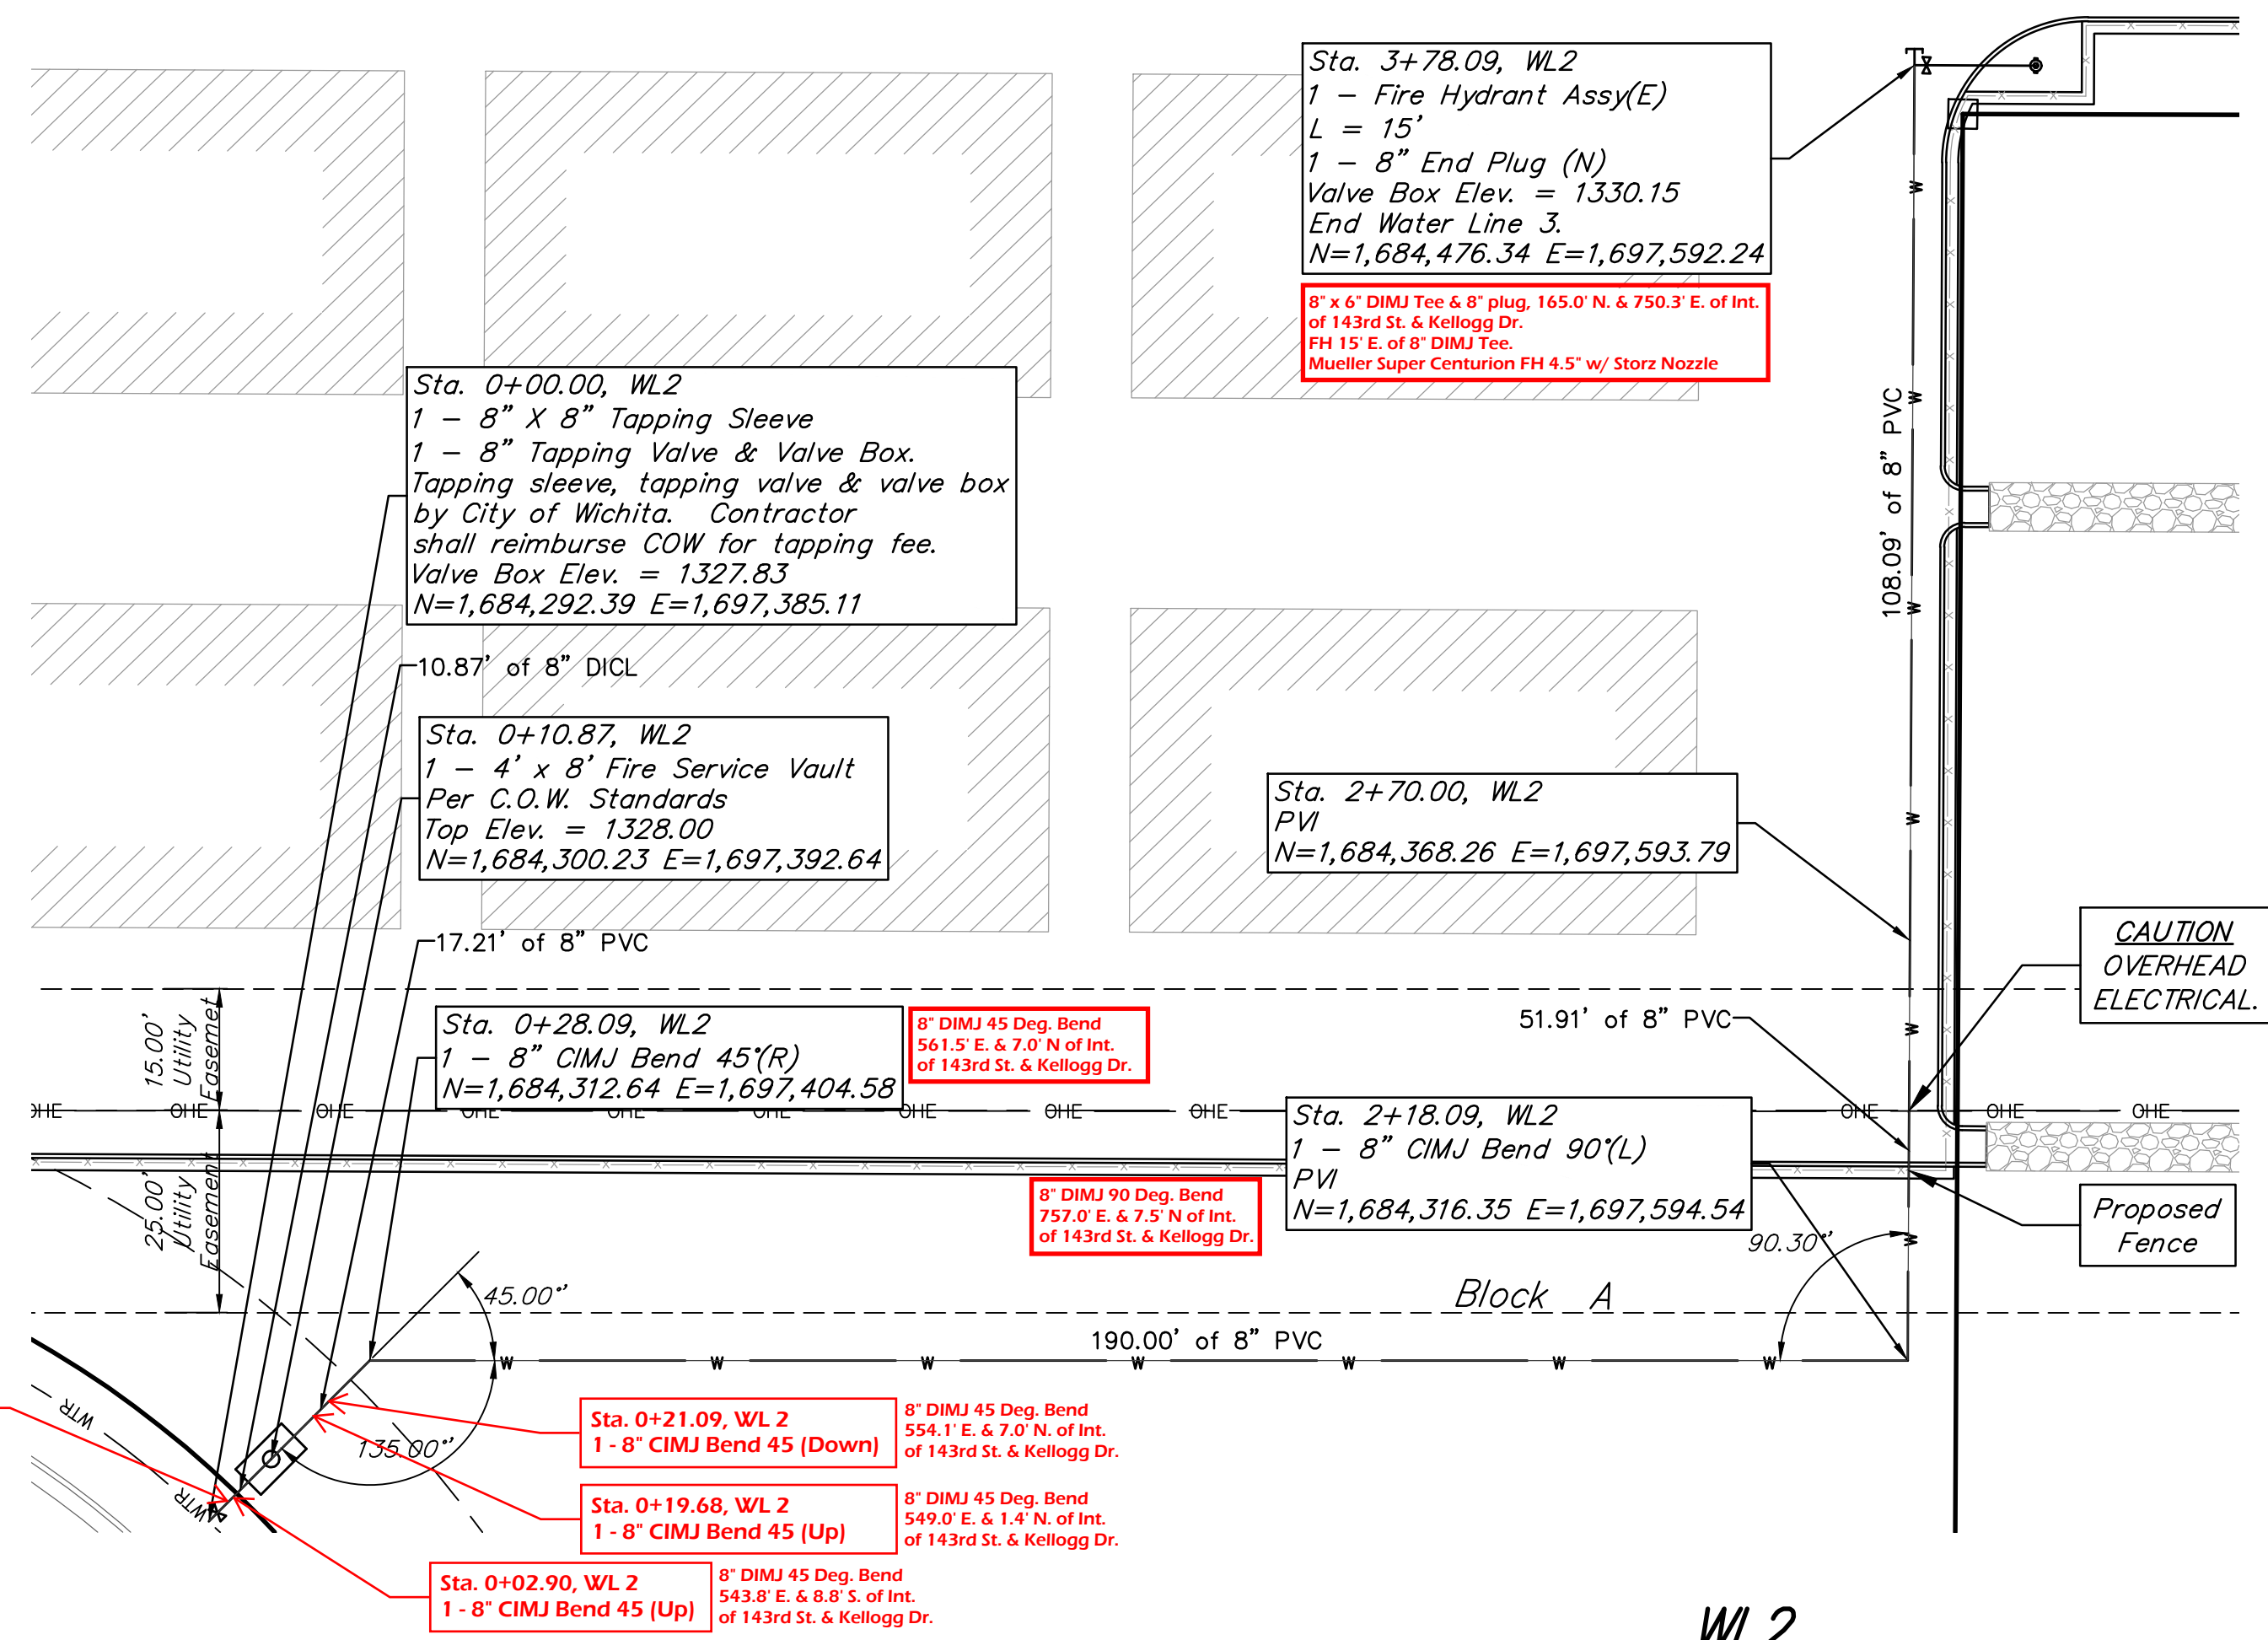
Sta. 3+78.09, WL2
1 – Fire Hydrant Assy(E)
L = 15'
1 – 8" End Plug (N)
Valve Box Elev. = 1330.15
End Water Line 3.
N=1,684,476.34 E=1,697,592.24

8" x 6" DIMJ Tee & 8" plug, 165.0' N. & 750.3' E. of Int. of 143rd St. & Kellogg Dr.
FH 15' E. of 8" DIMJ Tee.
Mueller Super Centurion FH 4.5" w/ Storz Nozzle

Sta. 0+00.00, WL2
1 – 8" X 8" Tapping Sleeve
1 – 8" Tapping Valve & Valve Box.
Tapping sleeve, tapping valve & valve box by City of Wichita. Contractor shall reimburse COW for tapping fee.
Valve Box Elev. = 1327.83
N=1,684,292.39 E=1,697,385.11

108.09' of 8" PVC

10.87' of 8" DICL

Sta. 0+10.87, WL2
1 – 4' x 8' Fire Service Vault
Per C.O.W. Standards
Top Elev. = 1328.00
N=1,684,300.23 E=1,697,392.64

Sta. 2+70.00, WL2
PVI
N=1,684,368.26 E=1,697,593.79

17.21' of 8" PVC

CAUTION
OVERHEAD
ELECTRICAL.

15.00' Utility Easemet

Sta. 0+28.09, WL2
1 – 8" CIMJ Bend 45°(R)
N=1,684,312.64 E=1,697,404.58

8" DIMJ 45 Deg. Bend
561.5' E. & 7.0' N of Int.
of 143rd St. & Kellogg Dr.

51.91' of 8" PVC

OHE OHE OHE OHE OHE OHE OHE OHE OHE OHE OHE OHE

Sta. 2+18.09, WL2
1 – 8" CIMJ Bend 90°(L)
PVI
N=1,684,316.35 E=1,697,594.54

8" DIMJ 90 Deg. Bend
757.0' E. & 7.5' N of Int.
of 143rd St. & Kellogg Dr.

25.00' Utility Easement

Proposed
Fence

90.30°

45.00°

Block A

190.00' of 8" PVC

W W W W W W W

WTR

Sta. 0+21.09, WL 2
1 - 8" CIMJ Bend 45 (Down)

8" DIMJ 45 Deg. Bend
554.1' E. & 7.0' N. of Int.
of 143rd St. & Kellogg Dr.

135.00°

Sta. 0+19.68, WL 2
1 - 8" CIMJ Bend 45 (Up)

8" DIMJ 45 Deg. Bend
549.0' E. & 1.4' N. of Int.
of 143rd St. & Kellogg Dr.

WTR

Sta. 0+02.90, WL 2
1 - 8" CIMJ Bend 45 (Up)

8" DIMJ 45 Deg. Bend
543.8' E. & 8.8' S. of Int.
of 143rd St. & Kellogg Dr.

WL 2